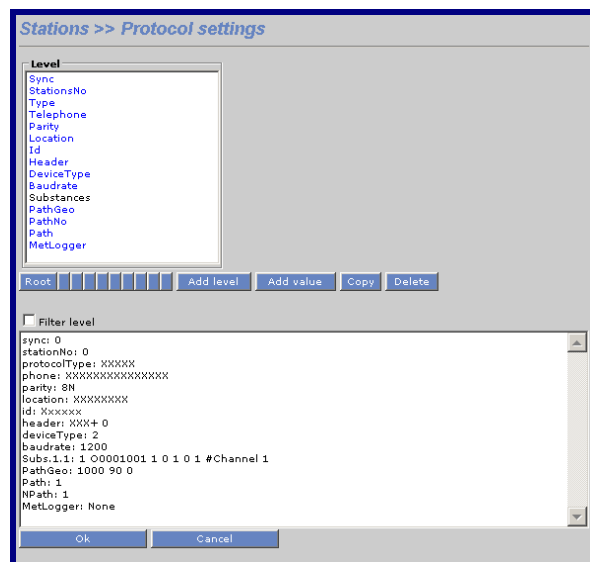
Stations >> Protocol settings

Level

Sync
StationsNo
Type
Telephone
Parity
Location
Id
Header
DeviceType
Baudrate
Substances
PathGeo
PathNo
Path
MetLogger

Root | Add level | Add value | Copy | Delete

Filter level

sync: 0
stationNo: 0
protocolType: XXXXX
phone: XXXXXXXXXXXXXXX
parity: 8N
location: XXXXXXXX
id: Xxxxxx
header: XXX+ 0
deviceType: 2
baudrate: 1200
Subs.1.1: 1 O0001001 1 0 1 0 1 #Channel 1
PathGeo: 1000 90 0
Path: 1
NPath: 1
MetLogger: None

Ok | Cancel